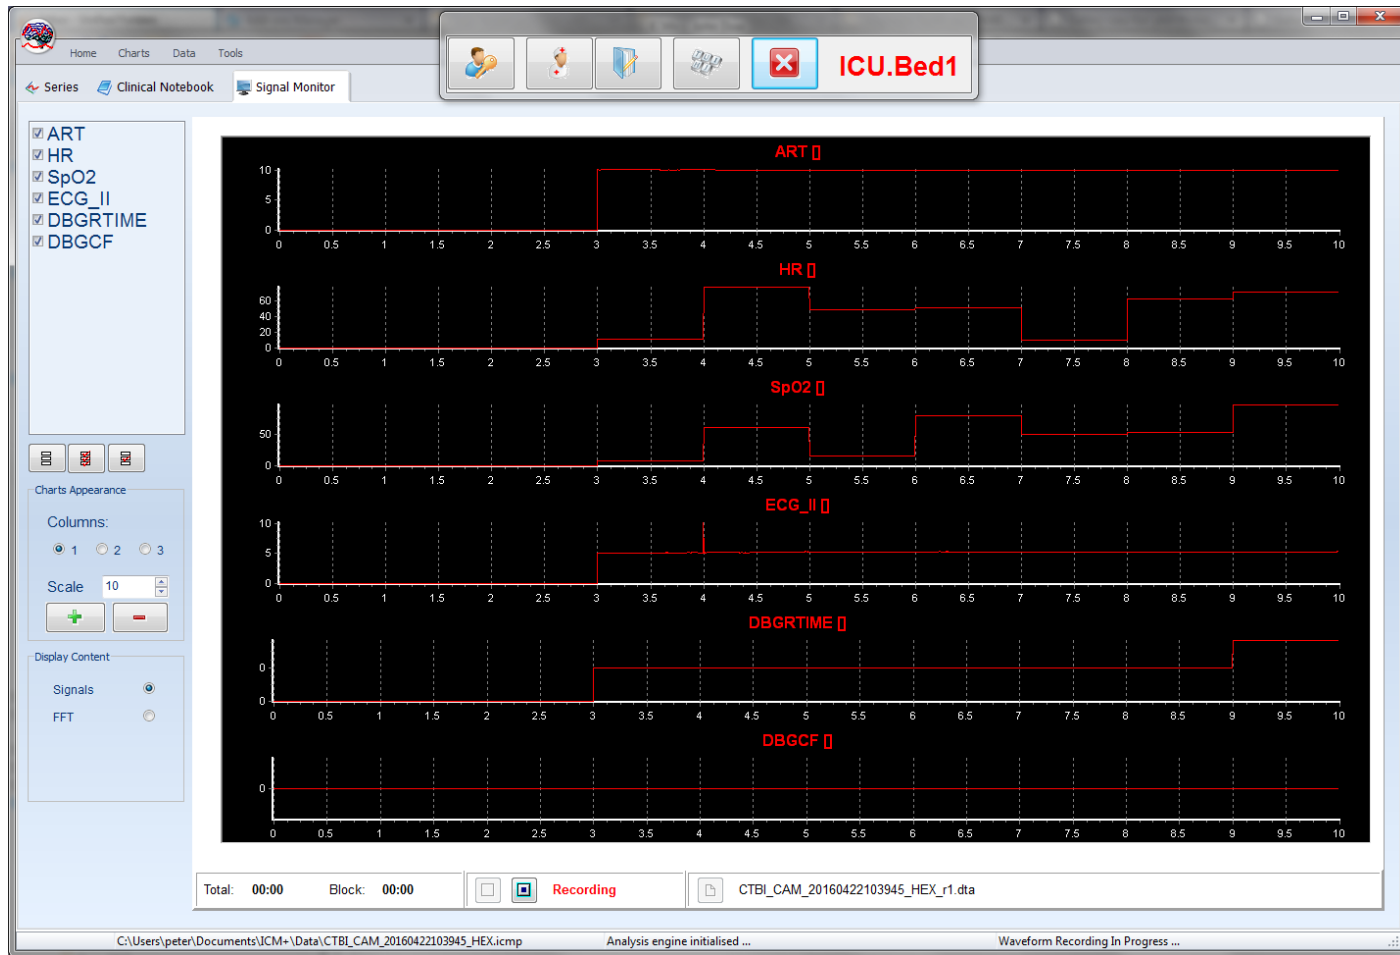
Home Charts Data Tools

ICU.Bed1

Series Clinical Notebook Signal Monitor

ART
HR
SpO2
ECG_II
DBGRTIME
DBGCF

Charts Appearance
Columns:
1 2 3
Scale 10

Display Content
Signals
FFT

ART []
10
5
0
0 0.5 1 1.5 2 2.5 3 3.5 4 4.5 5 5.5 6 6.5 7 7.5 8 8.5 9 9.5 10

HR []
60
40
20
0
0 0.5 1 1.5 2 2.5 3 3.5 4 4.5 5 5.5 6 6.5 7 7.5 8 8.5 9 9.5 10

SpO2 []
50
0
0 0.5 1 1.5 2 2.5 3 3.5 4 4.5 5 5.5 6 6.5 7 7.5 8 8.5 9 9.5 10

ECG_II []
10
5
0
0 0.5 1 1.5 2 2.5 3 3.5 4 4.5 5 5.5 6 6.5 7 7.5 8 8.5 9 9.5 10

DBGRTIME []
0
0
0 0.5 1 1.5 2 2.5 3 3.5 4 4.5 5 5.5 6 6.5 7 7.5 8 8.5 9 9.5 10

DBGCF []
0
0 0.5 1 1.5 2 2.5 3 3.5 4 4.5 5 5.5 6 6.5 7 7.5 8 8.5 9 9.5 10

Total: 00:00 Block: 00:00 Recording CTBI_CAM_20160422103945_HEX_r1.dta

C:\Users\peter\Documents\ICM+\Data\CTBI_CAM_20160422103945_HEX.icmp Analysis engine initialised ... Waveform Recording In Progress ...